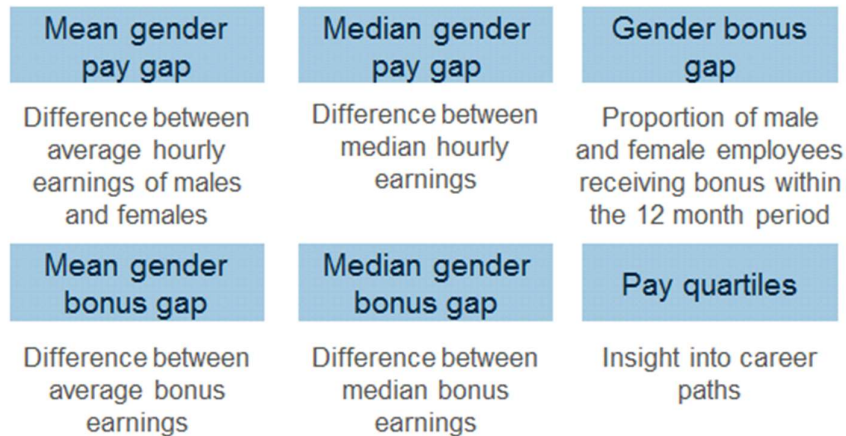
Mean gender pay gap

Difference between average hourly earnings of males and females

Median gender pay gap

Difference between median hourly earnings

Gender bonus gap

Proportion of male and female employees receiving bonus within the 12 month period

Mean gender bonus gap

Difference between average bonus earnings

Median gender bonus gap

Difference between median bonus earnings

Pay quartiles

Insight into career paths